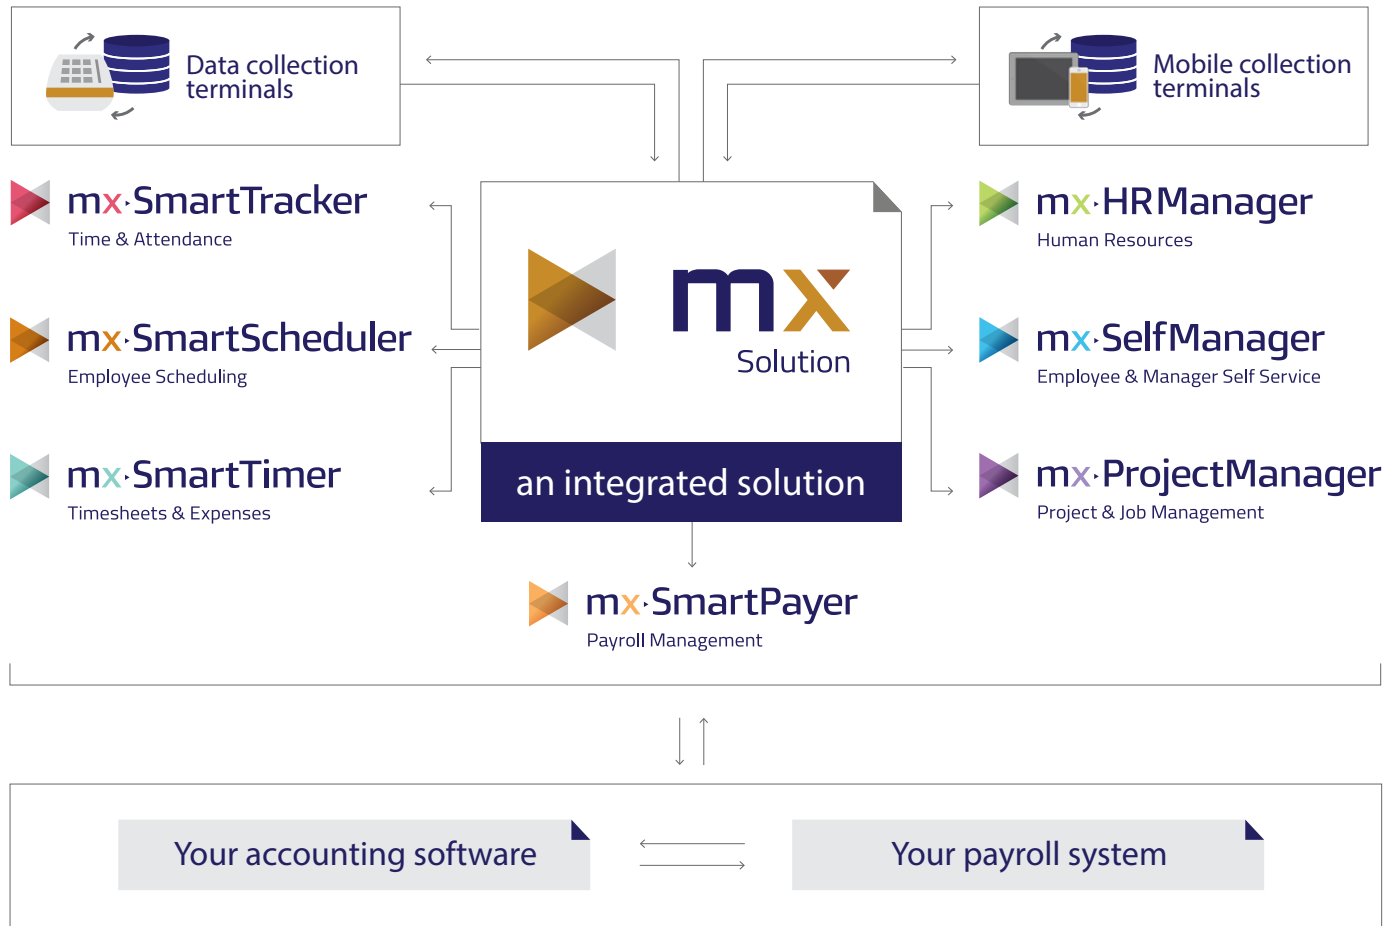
Data collection terminals

Mobile collection terminals

mx·SmartTracker
Time & Attendance

mx·SmartScheduler
Employee Scheduling

mx·SmartTimer
Timesheets & Expenses

mx
Solution

an integrated solution

mx·HRManager
Human Resources

mx·SelfManager
Employee & Manager Self Service

mx·ProjectManager
Project & Job Management

mx·SmartPayer
Payroll Management

Your accounting software

Your payroll system